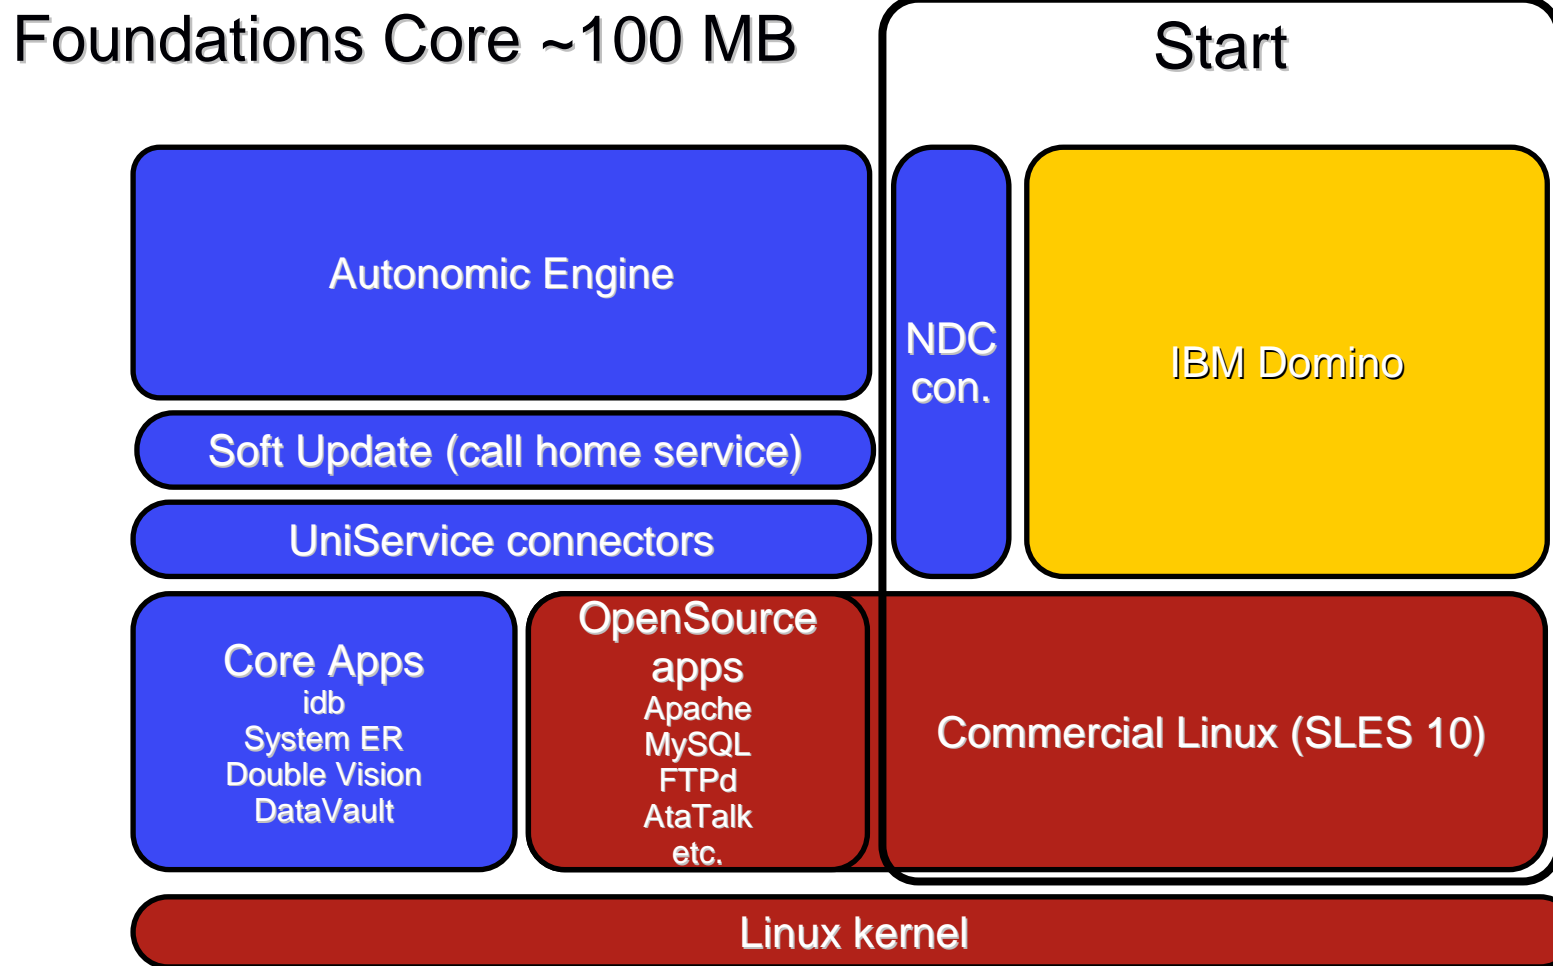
Foundations Core ~100 MB

Start

Autonomic Engine

NDC con.

IBM Domino

Soft Update (call home service)

UniService connectors

Core Apps
idb
System ER
Double Vision
DataVault

OpenSource apps
Apache
MySQL
FTPd
AtaTalk
etc.

Commercial Linux (SLES 10)

Linux kernel